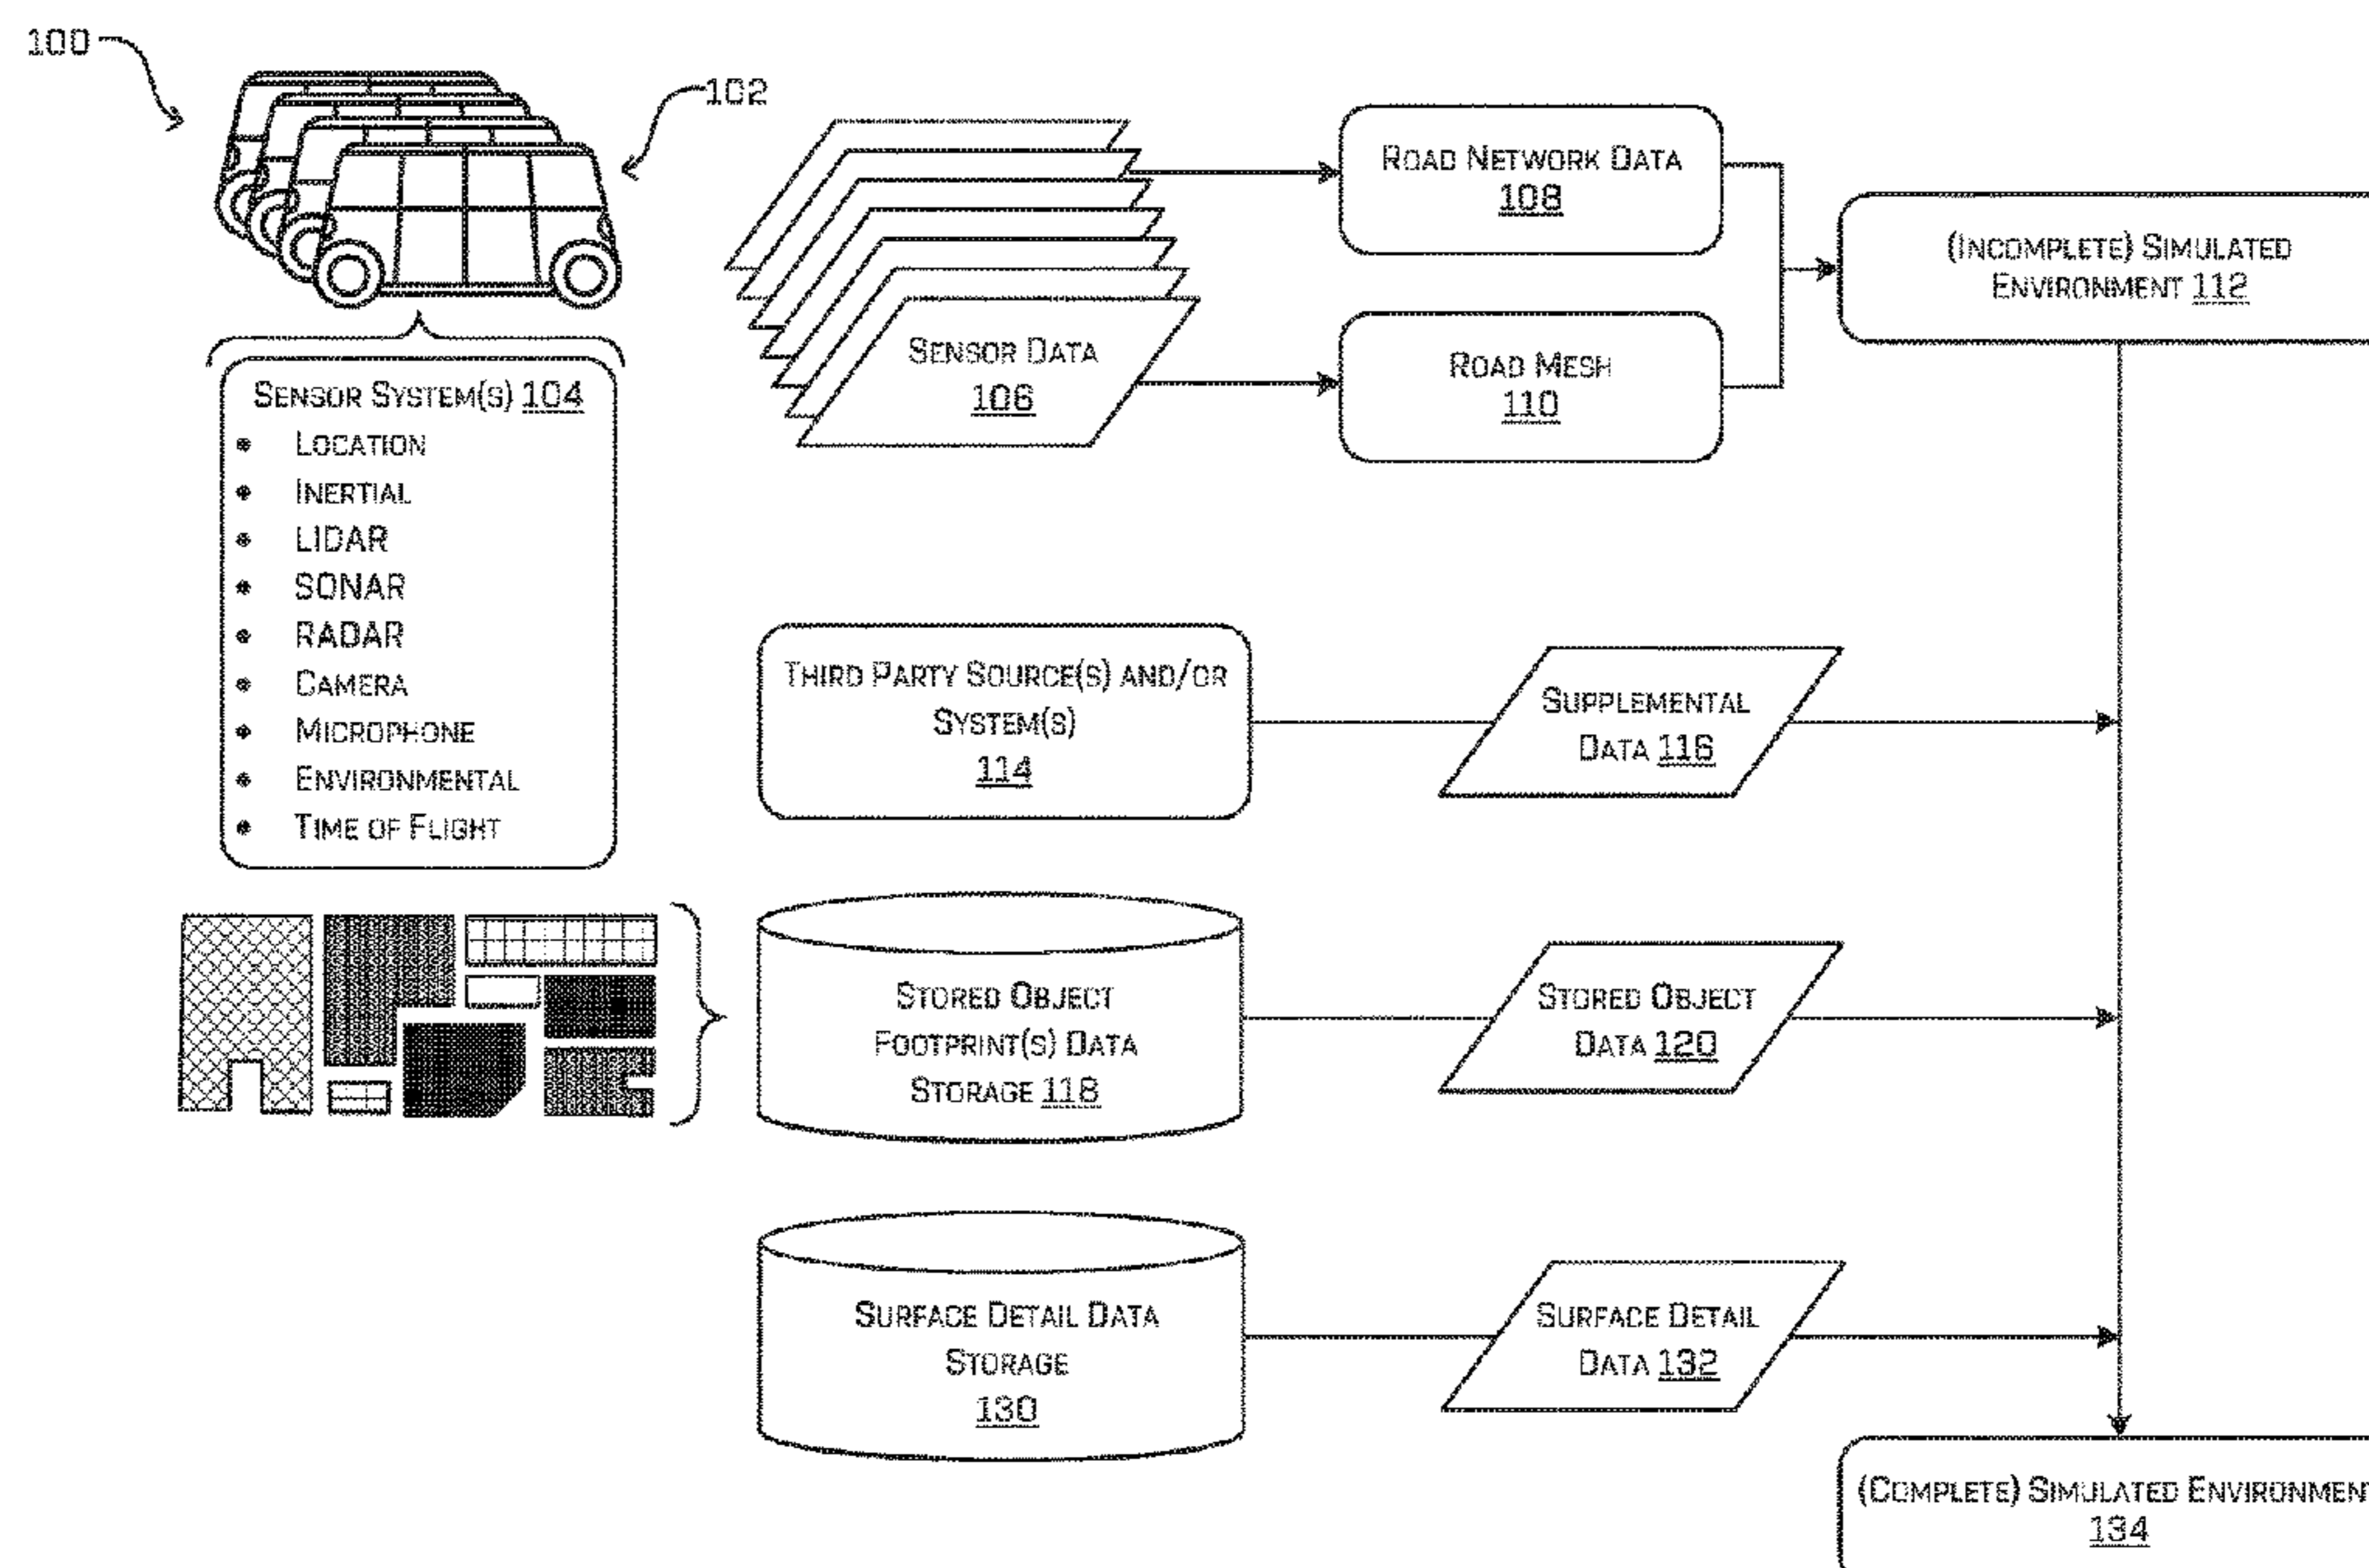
100

102

Sensor System(s) 104
- Location
- Inertial
- LIDAR
- SONAR
- RADAR
- Camera
- Microphone
- Environmental
- Time of Flight

Sensor Data 106

Road Network Data 108

Road Mesh 110

(Incomplete) Simulated Environment 112

Third Party Source(s) and/or System(s) 114

Supplemental Data 116

Stored Object Footprint(s) Data Storage 118

Stored Object Data 120

Surface Detail Data Storage 130

Surface Detail Data 132

(Complete) Simulated Environmen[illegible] 134